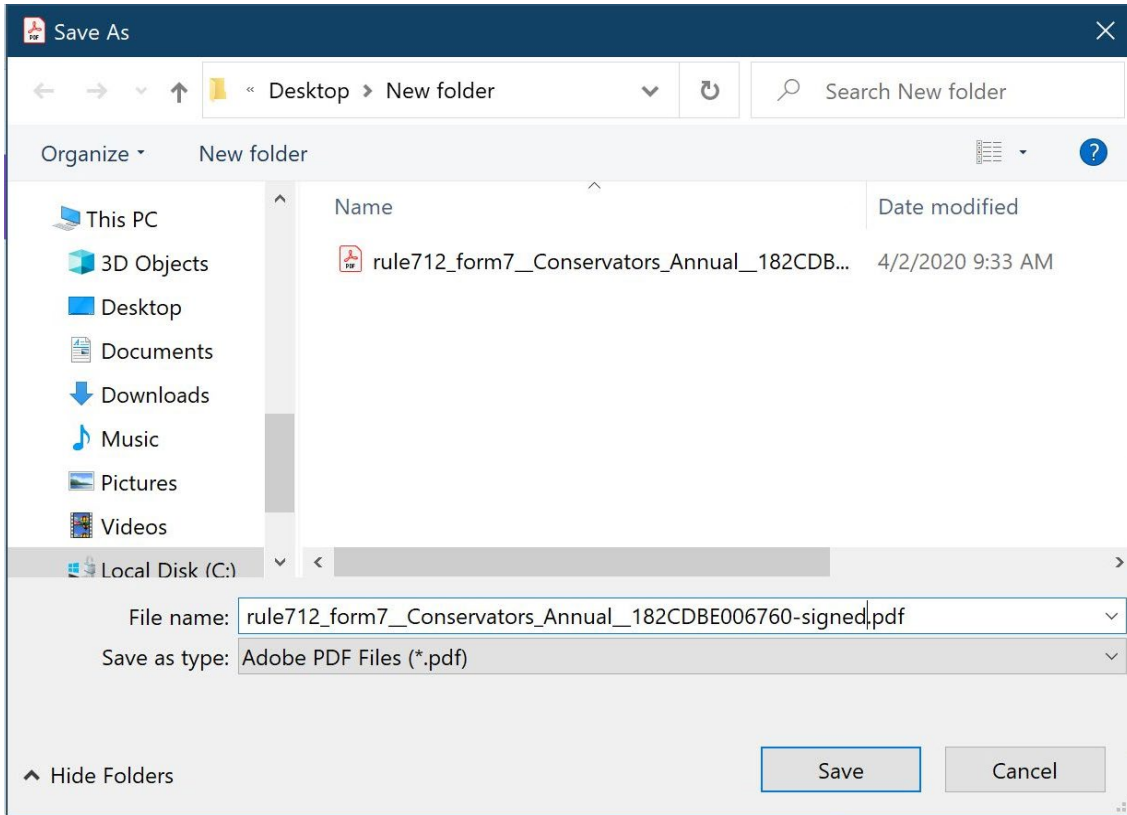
Save As

« Desktop › New folder

Search New folder

Organize ▾ New folder

This PC
3D Objects
Desktop
Documents
Downloads
Music
Pictures
Videos
Local Disk (C:)

Name
Date modified

rule712_form7__Conservators_Annual__182CDB...
4/2/2020 9:33 AM

File name: rule712_form7__Conservators_Annual__182CDBE006760-signed.pdf
Save as type: Adobe PDF Files (*.pdf)

^ Hide Folders
Save
Cancel